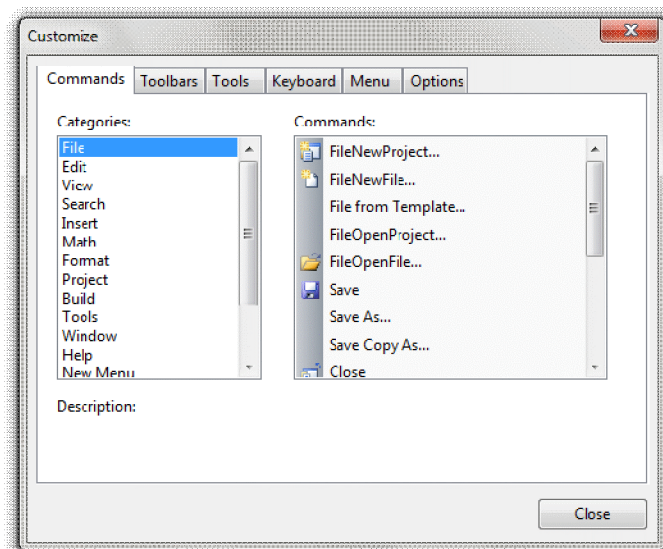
Customize

Commands | Toolbars | Tools | Keyboard | Menu | Options

Categories:
File
Edit
View
Search
Insert
Math
Format
Project
Build
Tools
Window
Help
New Menu

Commands:
FileNewProject...
FileNewFile...
File from Template...
FileOpenProject...
FileOpenFile...
Save
Save As...
Save Copy As...
Close

Description:

Close